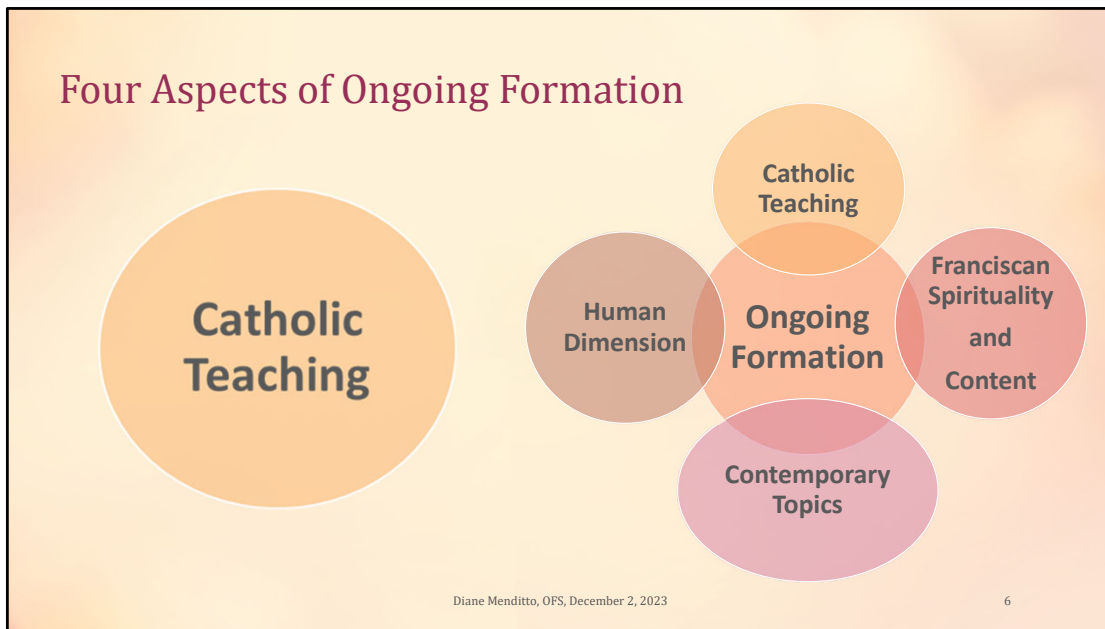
Four Aspects of Ongoing Formation

Catholic Teaching

Catholic Teaching

Human Dimension

Ongoing Formation

Franciscan Spirituality and Content

Contemporary Topics

Diane Menditto, OFS, December 2, 2023

6